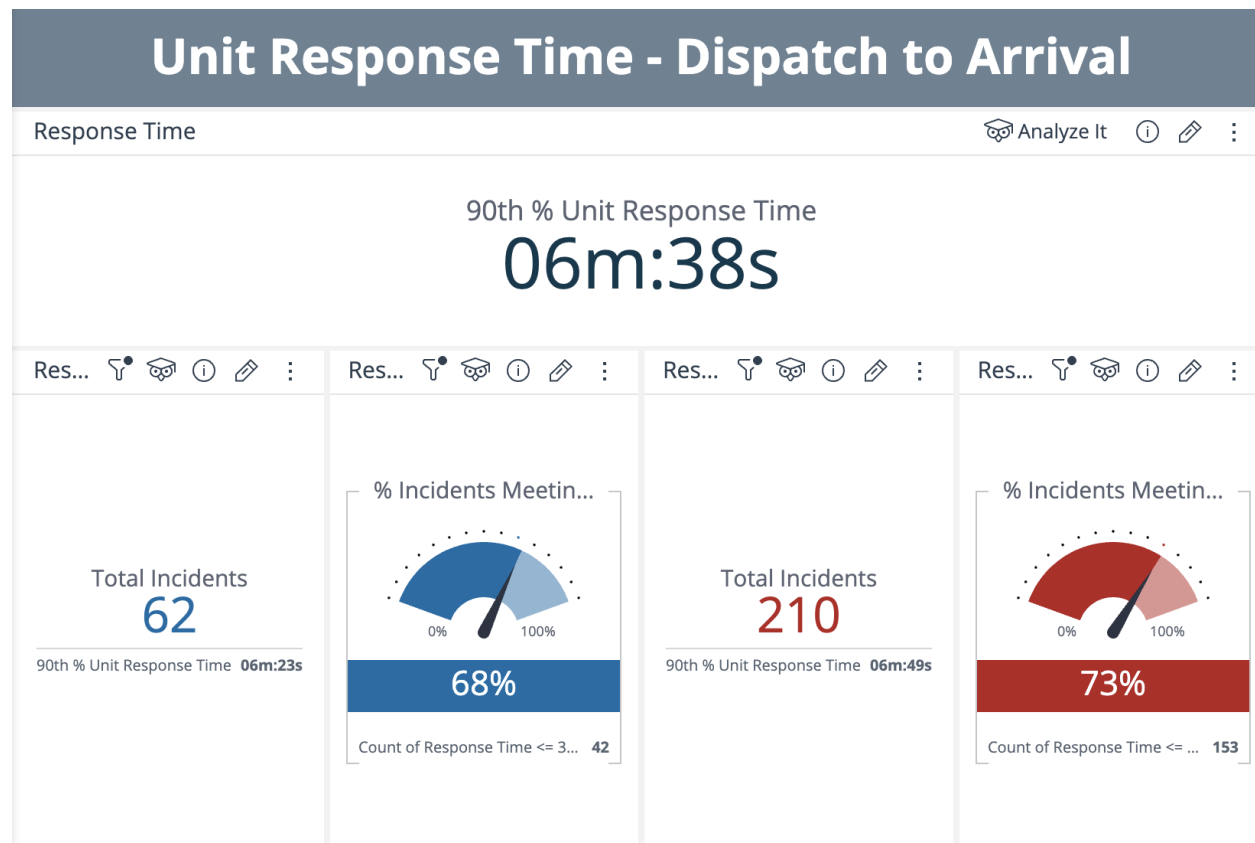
Unit Response Time - Dispatch to Arrival

Response Time

Analyze It

90th % Unit Response Time
06m:38s

Res...

Total Incidents
62

90th % Unit Response Time 06m:23s

Res...

% Incidents Meetin...

0%

100%

68%

Count of Response Time <= 3... 42

Res...

Total Incidents
210

90th % Unit Response Time 06m:49s

Res...

% Incidents Meetin...

0%

100%

73%

Count of Response Time <= ... 153